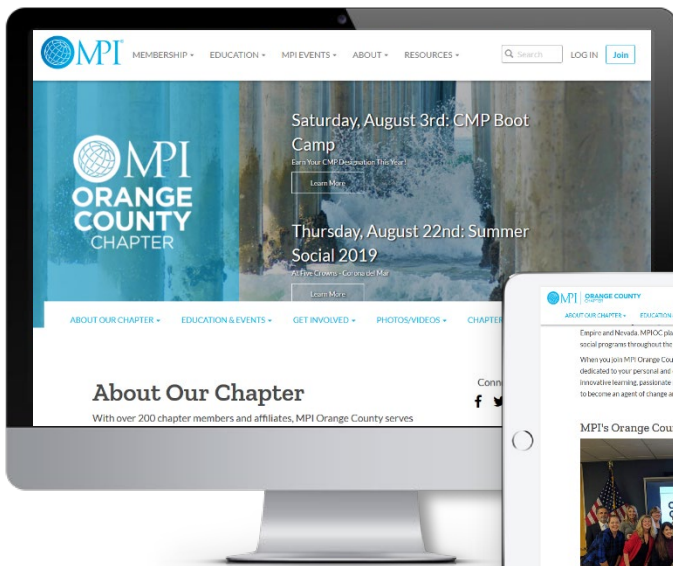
MPI MEMBERSHIP ▾ EDUCATION ▾ MPI EVENTS ▾ ABOUT ▾ RESOURCES ▾ Search LOG IN Join

MPI ORANGE COUNTY CHAPTER

Saturday, August 3rd: CMP Boot Camp
Earn Your CMP Designation This Year!
Learn More

Thursday, August 22nd: Summer Social 2019
At Five Crowns - Corona del Mar
Learn More

ABOUT OUR CHAPTER ▾ EDUCATION & EVENTS ▾ GET INVOLVED ▾ PHOTOS/VIDEOS ▾ CHAPTER

About Our Chapter
With over 200 chapter members and affiliates, MPI Orange County serves

Conn

MPI | ORANGE COUNTY CHAPTER
ABOUT OUR CHAPTER ▾ EDUCATION

Empire and Nevada. MPIOC pla social programs throughout the

When you join MPI Orange Cou dedicated to your personal and innovative learning, passionate to become an agent of change a

MPI's Orange Cou